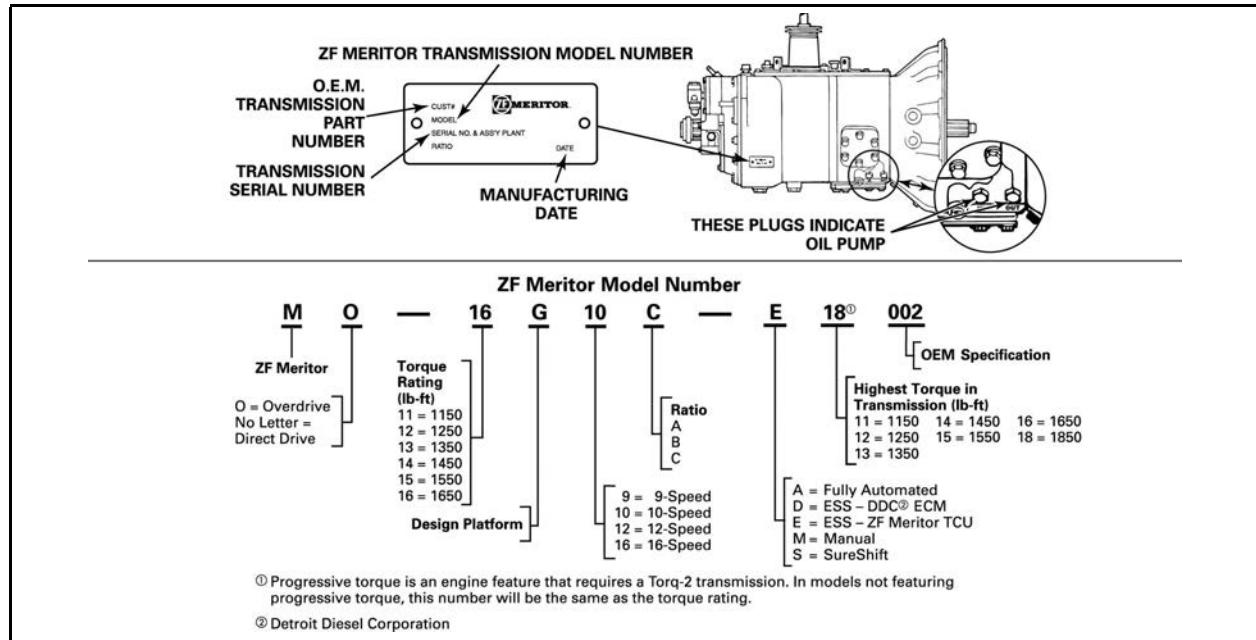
ZF MERITOR TRANSMISSION MODEL NUMBER

O.E.M. TRANSMISSION PART NUMBER

TRANSMISSION SERIAL NUMBER

CUST#
MODEL
SERIAL NO. & ASSY PLANT
RATIO
DATE

ZF MERITOR

MANUFACTURING DATE

THESE PLUGS INDICATE OIL PUMP

ZF Meritor Model Number

M O — 16 G 10 C — E 18① 002

ZF Meritor

O = Overdrive
No Letter = Direct Drive

Torque Rating (lb-ft)
11 = 1150
12 = 1250
13 = 1350
14 = 1450
15 = 1550
16 = 1650

Design Platform

9 = 9-Speed
10 = 10-Speed
12 = 12-Speed
16 = 16-Speed

Ratio
A
B
C

A = Fully Automated
D = ESS – DDC② ECM
E = ESS – ZF Meritor TCU
M = Manual
S = SureShift

Highest Torque in Transmission (lb-ft)
11 = 1150 14 = 1450 16 = 1650
12 = 1250 15 = 1550 18 = 1850
13 = 1350

OEM Specification

① Progressive torque is an engine feature that requires a Torq-2 transmission. In models not featuring progressive torque, this number will be the same as the torque rating.

② Detroit Diesel Corporation